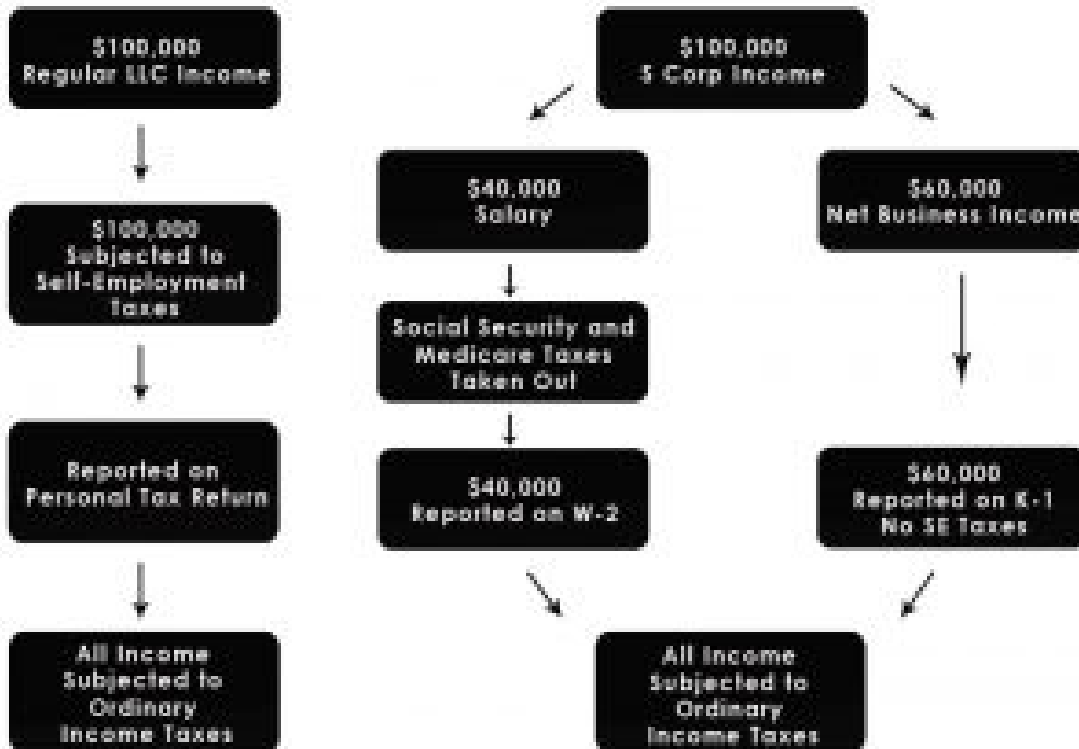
$100,000
Regular LLC Income

$100,000
Subjected to Self-Employment Taxes

Reported on Personal Tax Return

All Income Subjected to Ordinary Income Taxes

$100,000
S Corp Income

$40,000
Salary

Social Security and Medicare Taxes Taken Out

$40,000
Reported on W-2

$60,000
Net Business Income

$60,000
Reported on K-1
No SE Taxes

All Income Subjected to Ordinary Income Taxes